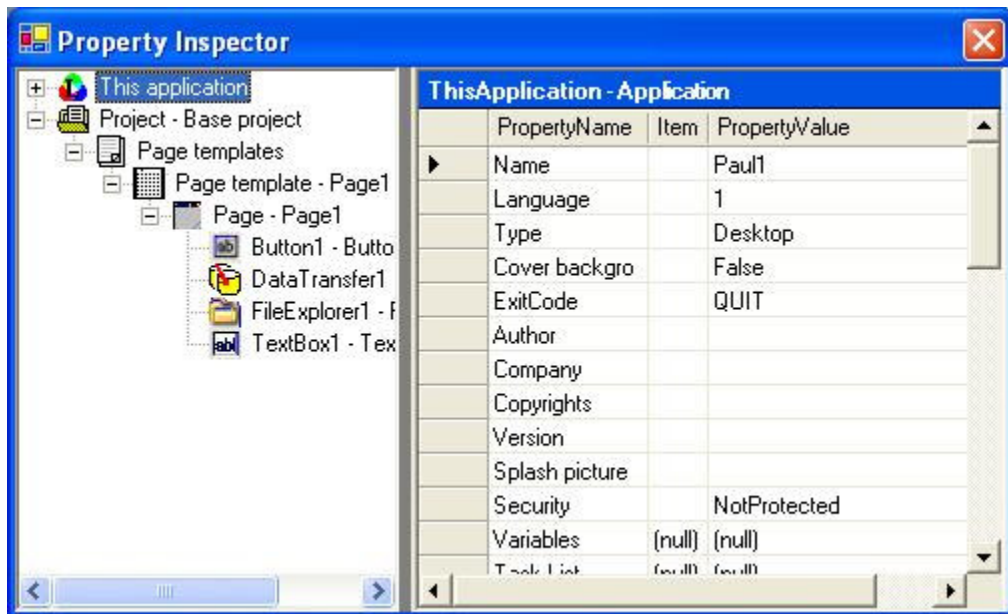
Property Inspector

This application
Project - Base project
Page templates
Page template - Page1
Page - Page1
Button1 - Butto
DataTransfer1
FileExplorer1 - F
TextBox1 - Tex

ThisApplication - Application

| PropertyName | Item | PropertyValue |
|---|---|---|
| Name | | Paul1 |
| Language | | 1 |
| Type | | Desktop |
| Cover backgro | | False |
| ExitCode | | QUIT |
| Author | | |
| Company | | |
| Copyrights | | |
| Version | | |
| Splash picture | | |
| Security | | NotProtected |
| Variables | (null) | (null) |
| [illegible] | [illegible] | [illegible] |